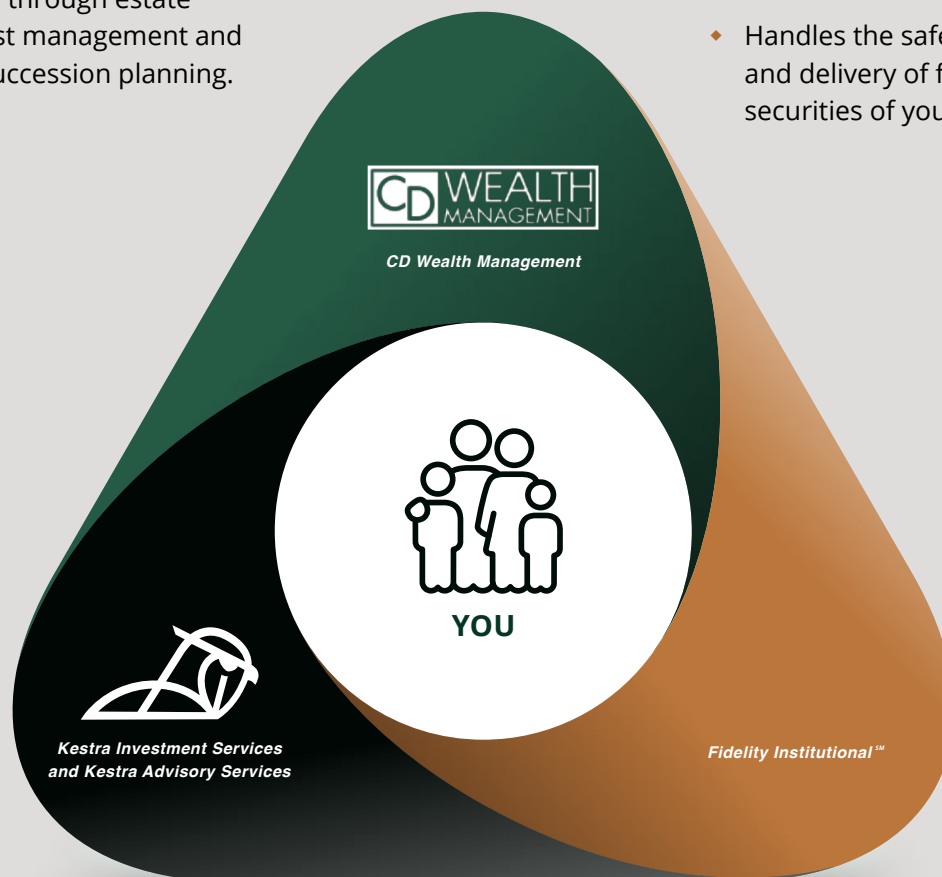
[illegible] through estate
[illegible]st management and
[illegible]uccession planning.

Handles the safe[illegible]
and delivery of f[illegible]
securities of you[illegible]

CD WEALTH MANAGEMENT

CD Wealth Management

YOU

Kestra Investment Services
and Kestra Advisory Services

Fidelity Institutional$^{SM}$